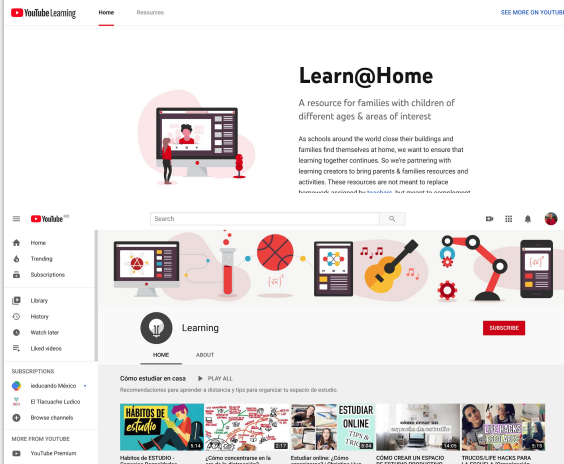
YouTube Learning
Home
Resources
SEE MORE ON YOUTUBE

Learn@Home

A resource for families with children of different ages & areas of interest

As schools around the world close their buildings and families find themselves at home, we want to ensure that learning together continues. So we're partnering with learning creators to bring parents & families resources and activities. These resources are not meant to replace homework assigned by teachers, but meant to complement

YouTube
Search
Home
Trending
Subscriptions
Library
History
Watch later
Liked videos
SUBSCRIPTIONS
educando México
El Tlacuache Ludico
Browse channels
MORE FROM YOUTUBE
YouTube Premium

Learning
SUBSCRIBE
HOME
ABOUT

Cómo estudiar en casa
PLAY ALL
Recomendaciones para aprender a distancia y tips para organizar tu espacio de estudio.

HÁBITOS DE estudio
5:14
Hábitos de ESTUDIO -
2:17
¿Cómo concentrarse en
ESTUDIAR ONLINE TIPS & TRICKS
3:24
Estudiar online: ¿Cómo
14:05
CÓMO CREAR UN ESPACIO DE ESTUDIO
5:15
TRUCOS/LIFE HACKS PARA